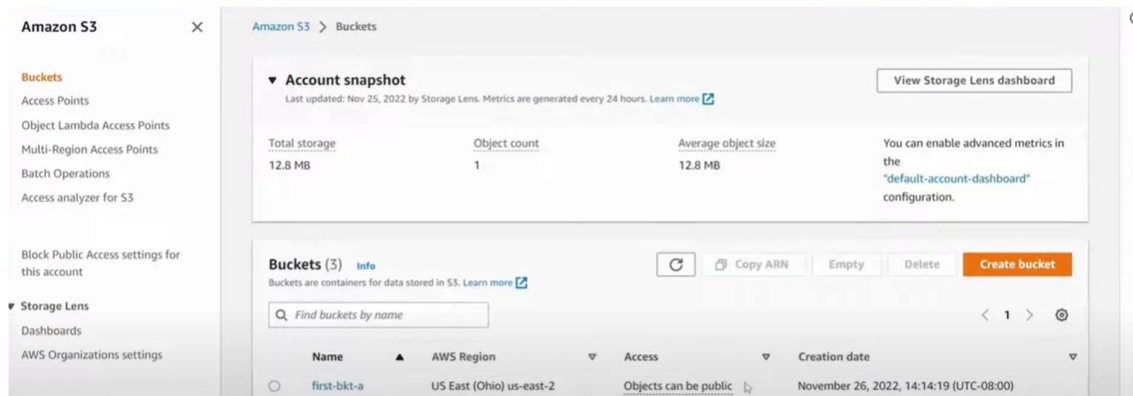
Amazon S3

Buckets
Access Points
Object Lambda Access Points
Multi-Region Access Points
Batch Operations
Access analyzer for S3

Block Public Access settings for this account

Storage Lens
Dashboards
AWS Organizations settings

Amazon S3 > Buckets

Account snapshot
Last updated: Nov 25, 2022 by Storage Lens. Metrics are generated every 24 hours. Learn more

View Storage Lens dashboard

Total storage
12.8 MB

Object count
1

Average object size
12.8 MB

You can enable advanced metrics in the "default-account-dashboard" configuration.

Buckets (3) Info
Buckets are containers for data stored in S3. Learn more

Copy ARN
Empty
Delete
Create bucket

Find buckets by name

1

| Name | AWS Region | Access | Creation date |
|---|---|---|---|
| first-bkt-a | US East (Ohio) us-east-2 | Objects can be public | November 26, 2022, 14:14:19 (UTC-08:00) |